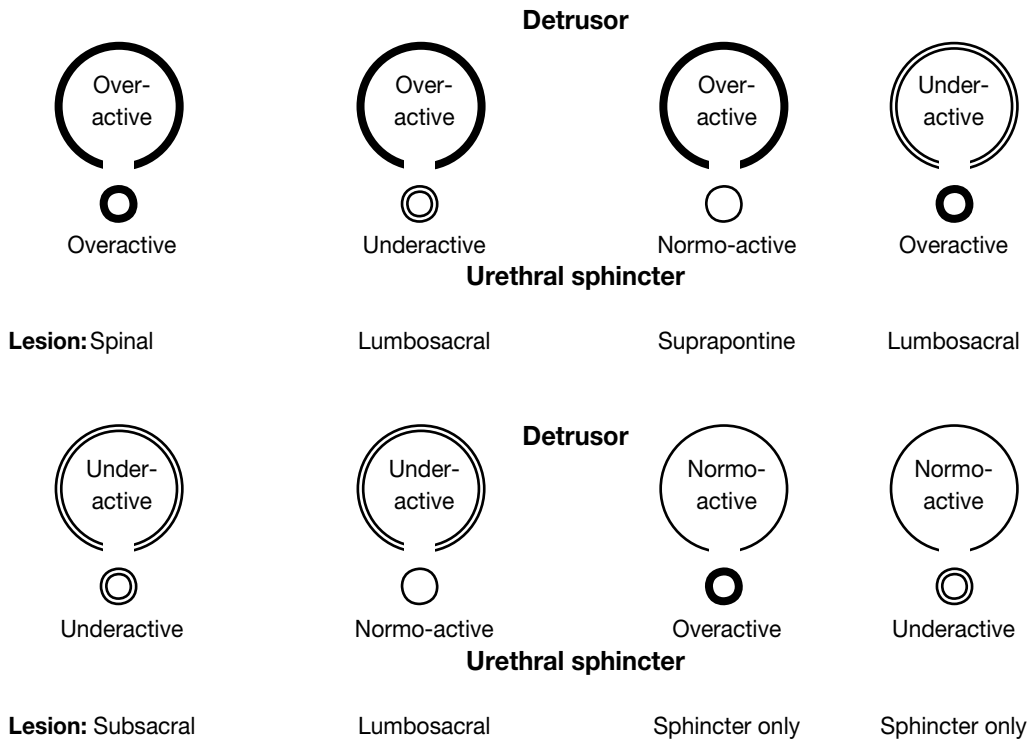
Detrusor

Over-active

Over-active

Over-active

Under-active

Overactive

Underactive

Normo-active

Overactive

Urethral sphincter

Lesion: Spinal

Lumbosacral

Suprapontine

Lumbosacral

Detrusor

Under-active

Under-active

Normo-active

Normo-active

Underactive

Normo-active

Overactive

Underactive

Urethral sphincter

Lesion: Subsacral

Lumbosacral

Sphincter only

Sphincter only